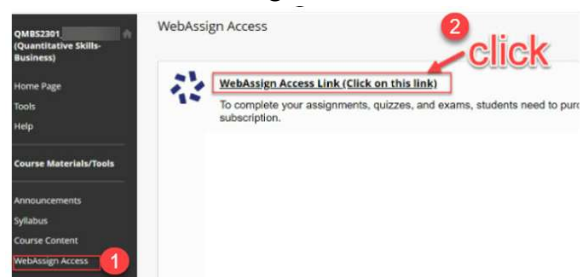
QMBS2301 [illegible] (Quantitative Skills-Business)

Home Page

Tools

Help

Course Materials/Tools

Announcements

Syllabus

Course Content

WebAssign Access

1

WebAssign Access

2

click

WebAssign Access Link (Click on this link)

To complete your assignments, quizzes, and exams, students need to pur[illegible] subscription.